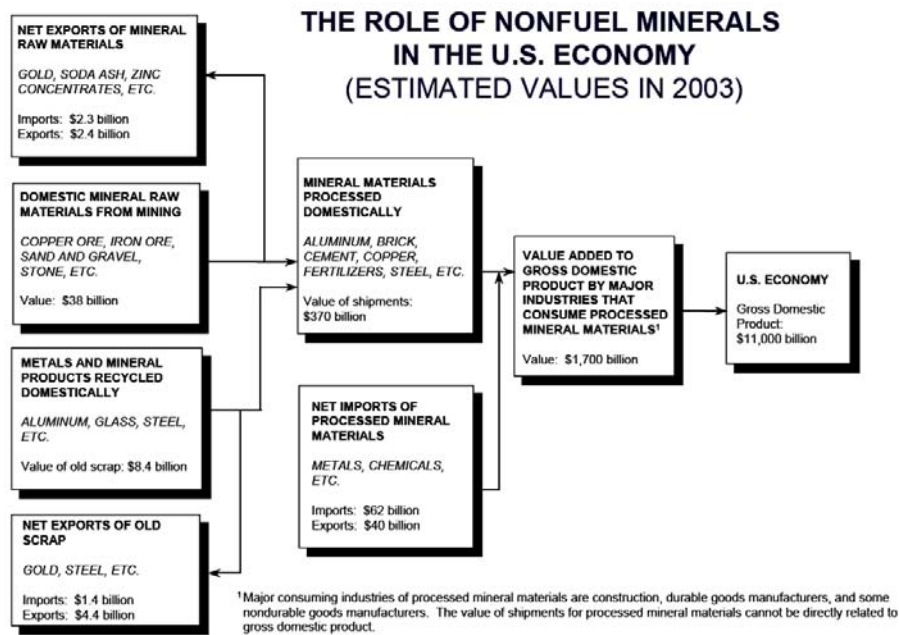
THE ROLE OF NONFUEL MINERALS IN THE U.S. ECONOMY

(ESTIMATED VALUES IN 2003)

NET EXPORTS OF MINERAL RAW MATERIALS

GOLD, SODA ASH, ZINC CONCENTRATES, ETC.

Imports: \$2.3 billion
Exports: \$2.4 billion

DOMESTIC MINERAL RAW MATERIALS FROM MINING

COPPER ORE, IRON ORE, SAND AND GRAVEL, STONE, ETC.

Value: \$38 billion

METALS AND MINERAL PRODUCTS RECYCLED DOMESTICALLY

ALUMINUM, GLASS, STEEL, ETC.

Value of old scrap: \$8.4 billion

NET EXPORTS OF OLD SCRAP

GOLD, STEEL, ETC.

Imports: \$1.4 billion
Exports: \$4.4 billion

MINERAL MATERIALS PROCESSED DOMESTICALLY

ALUMINUM, BRICK, CEMENT, COPPER, FERTILIZERS, STEEL, ETC.

Value of shipments: \$370 billion

NET IMPORTS OF PROCESSED MINERAL MATERIALS

METALS, CHEMICALS, ETC.

Imports: \$62 billion
Exports: \$40 billion

VALUE ADDED TO GROSS DOMESTIC PRODUCT BY MAJOR INDUSTRIES THAT CONSUME PROCESSED MINERAL MATERIALS$^1$

Value: \$1,700 billion

U.S. ECONOMY

Gross Domestic Product: \$11,000 billion

$^1$Major consuming industries of processed mineral materials are construction, durable goods manufacturers, and some nondurable goods manufacturers. The value of shipments for processed mineral materials cannot be directly related to gross domestic product.